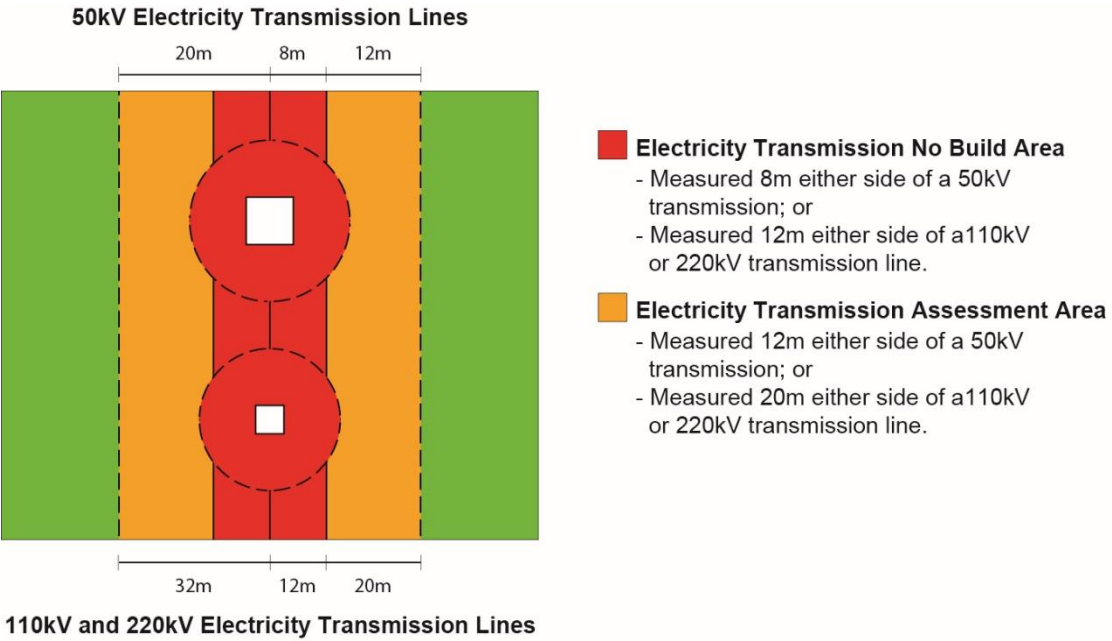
50kV Electricity Transmission Lines

20m 8m 12m

32m 12m 20m

110kV and 220kV Electricity Transmission Lines

Electricity Transmission No Build Area
- Measured 8m either side of a 50kV transmission; or
- Measured 12m either side of a110kV or 220kV transmission line.

Electricity Transmission Assessment Area
- Measured 12m either side of a 50kV transmission; or
- Measured 20m either side of a110kV or 220kV transmission line.